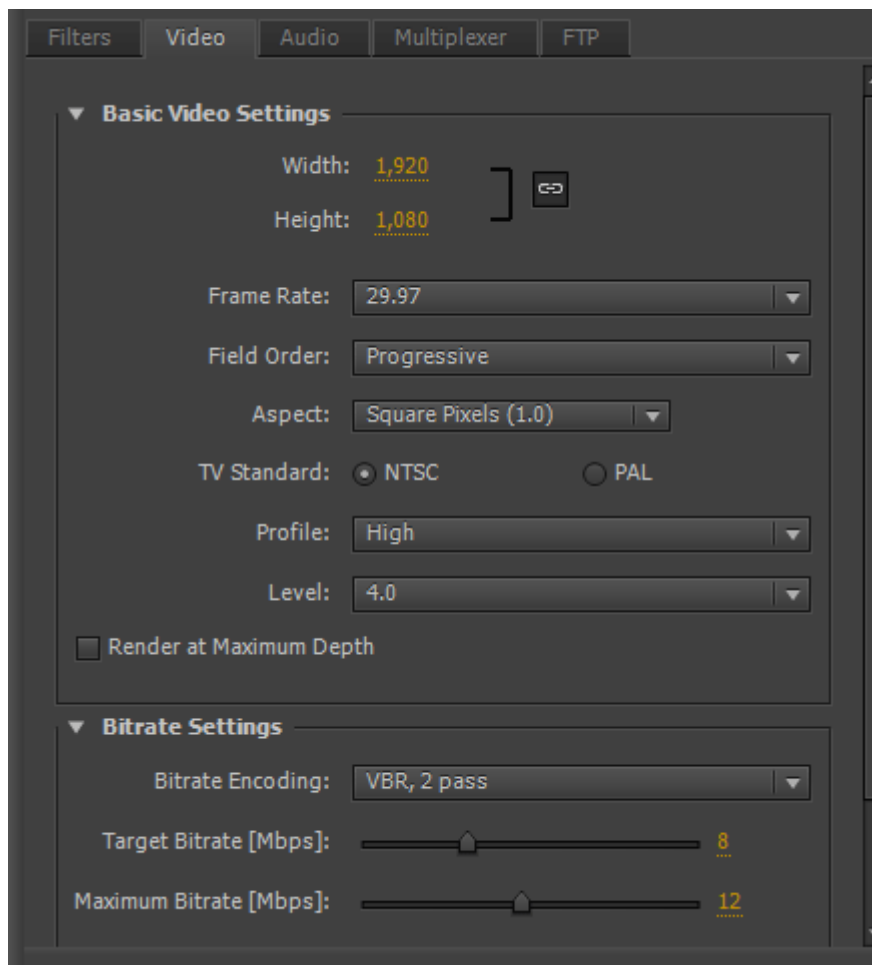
Filters Video Audio Multiplexer FTP

Basic Video Settings

Width: 1,920

Height: 1,080

Frame Rate: 29.97

Field Order: Progressive

Aspect: Square Pixels (1.0)

TV Standard: NTSC PAL

Profile: High

Level: 4.0

Render at Maximum Depth

Bitrate Settings

Bitrate Encoding: VBR, 2 pass

Target Bitrate [Mbps]: 8

Maximum Bitrate [Mbps]: 12